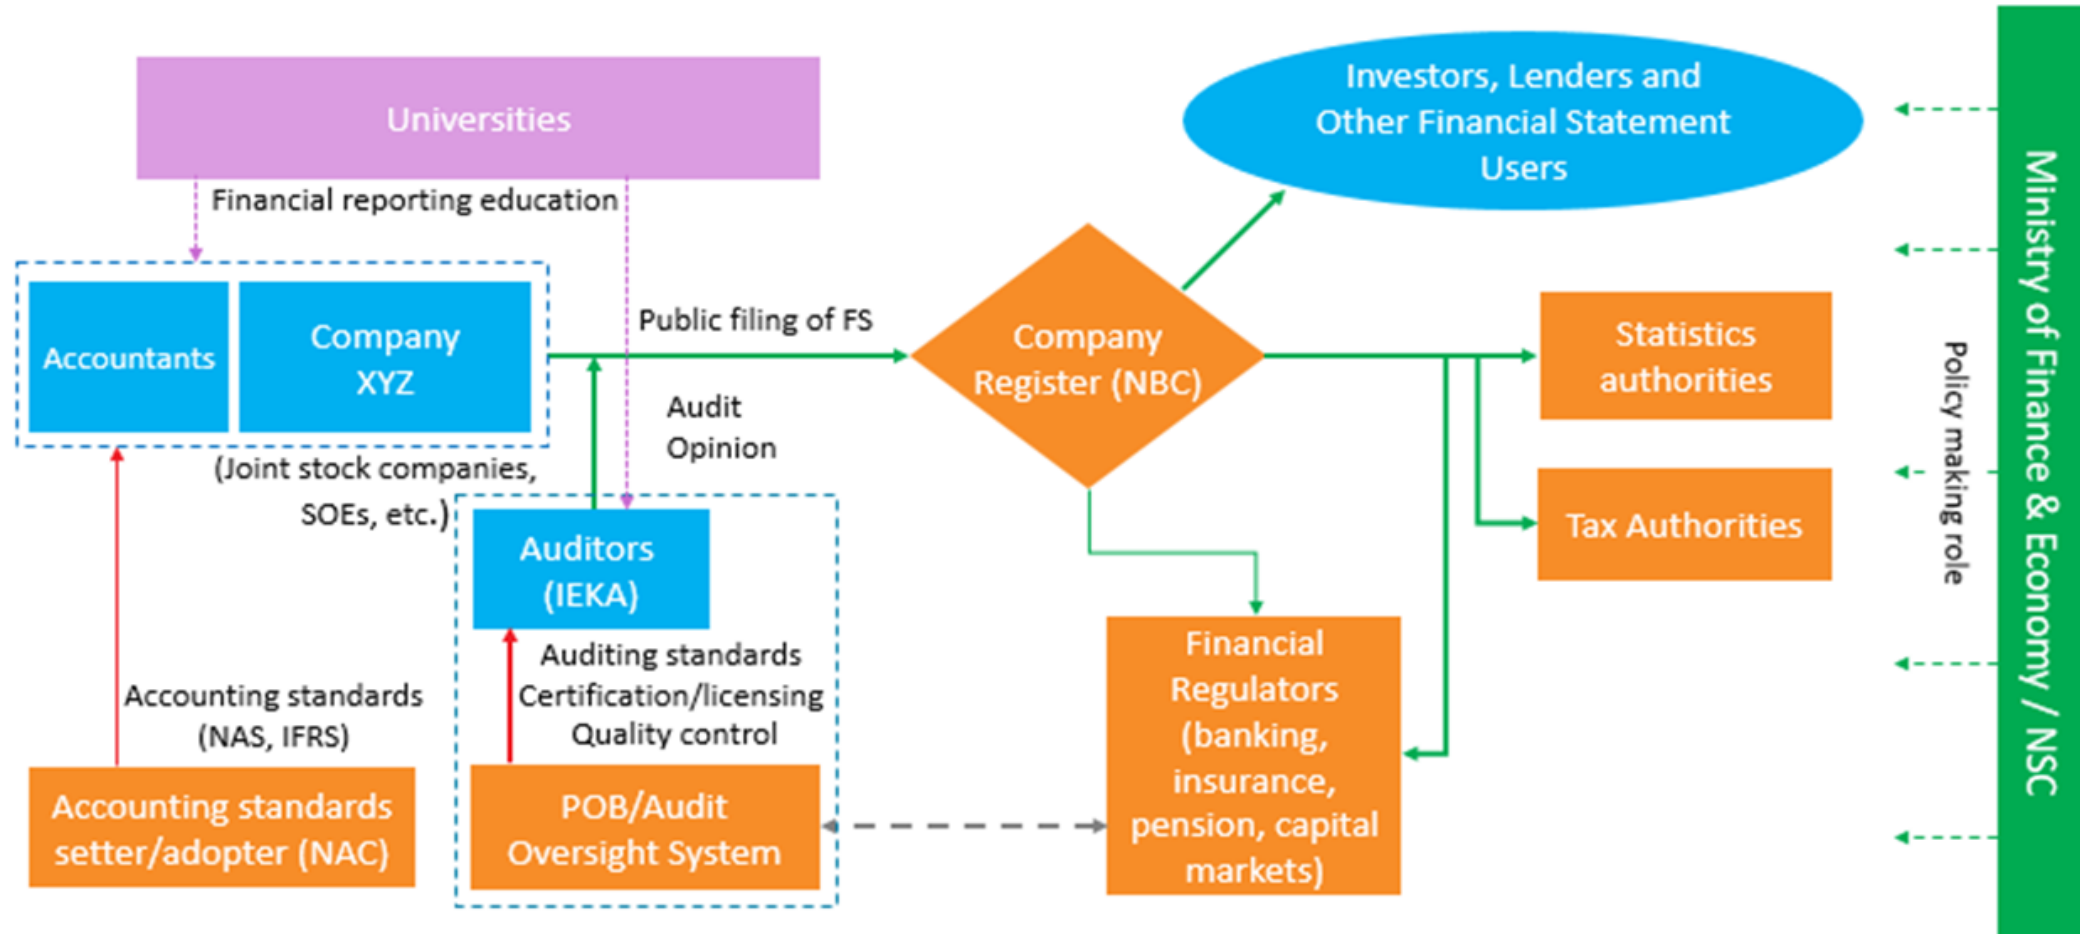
Universities

Financial reporting education

Investors, Lenders and Other Financial Statement Users

Accountants

Company XYZ

Public filing of FS

Company Register (NBC)

Statistics authorities

Audit Opinion

(Joint stock companies, SOEs, etc.)

Tax Authorities

Auditors (IEKA)

Auditing standards
Certification/licensing
Quality control

Accounting standards (NAS, IFRS)

Financial Regulators (banking, insurance, pension, capital markets)

Accounting standards setter/adopter (NAC)

POB/Audit Oversight System

Policy making role

Ministry of Finance & Economy / NSC